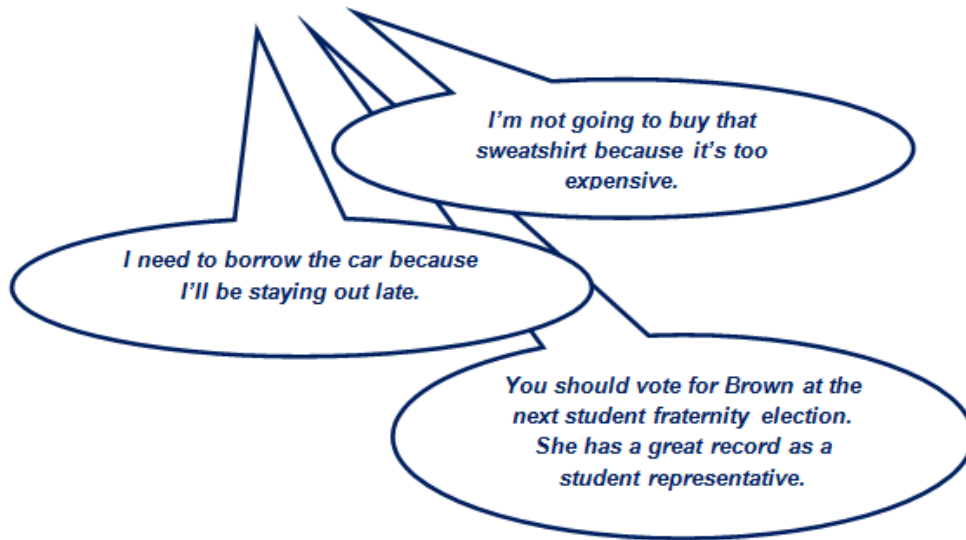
I'm not going to buy that sweatshirt because it's too expensive.

I need to borrow the car because I'll be staying out late.

You should vote for Brown at the next student fraternity election. She has a great record as a student representative.